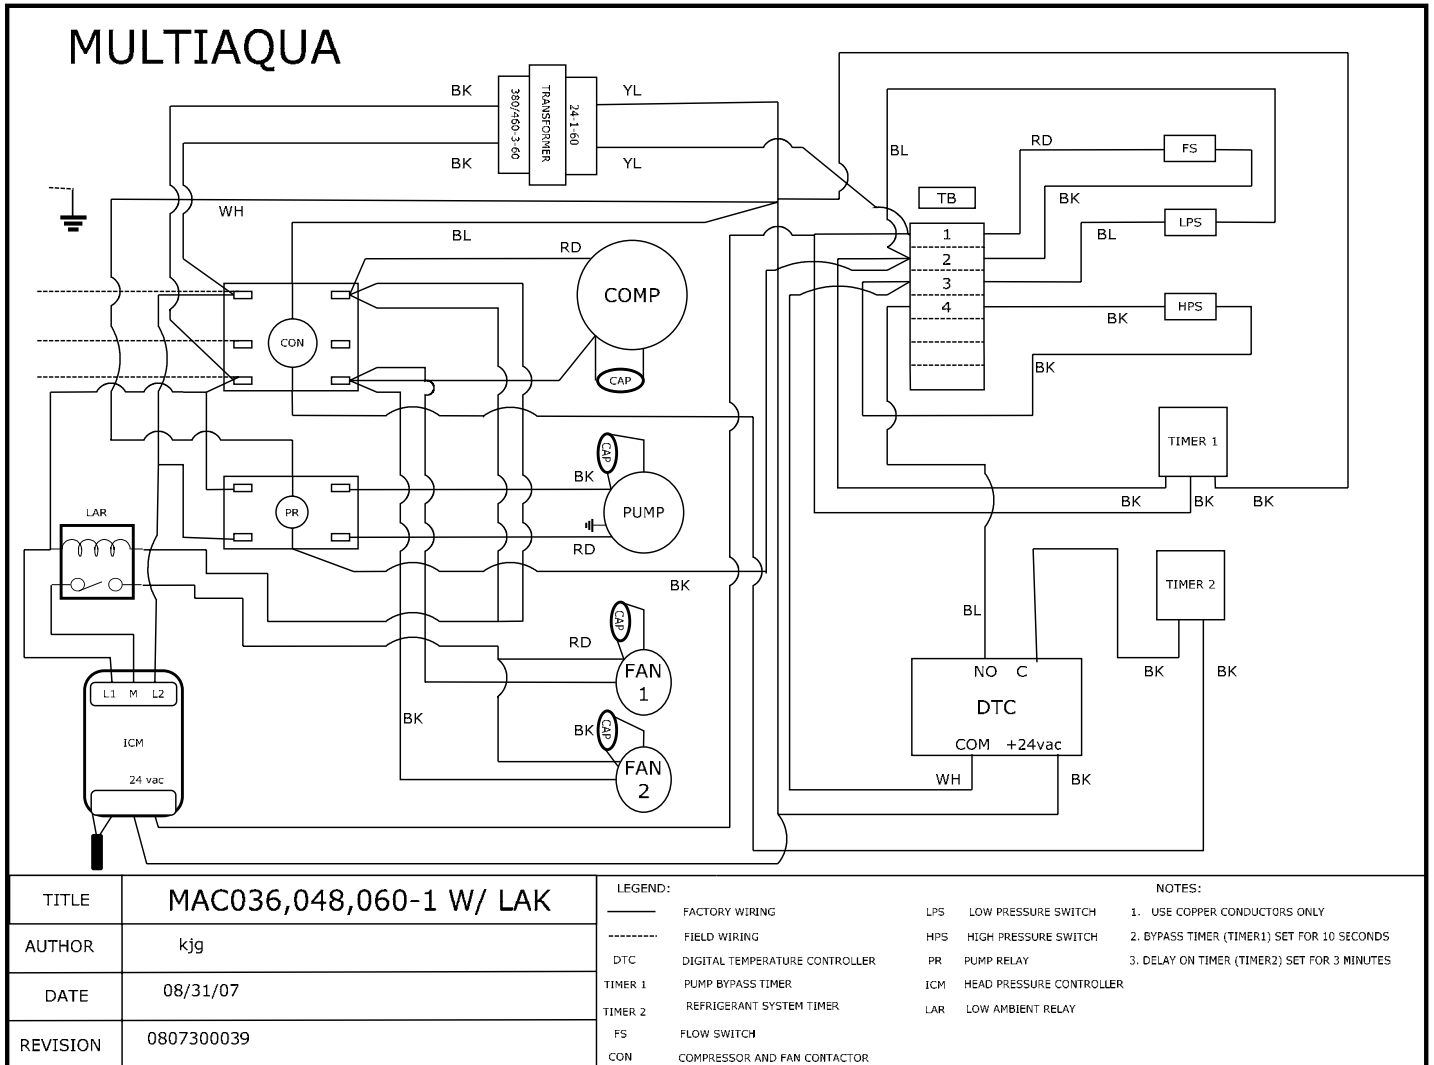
MULTIAQUA

BK
380/460-3-60
TRANSFORMER
24-1-60
YL
BK
YL

WH
BL
RD
COMP
CAP
CON
BL
RD
FS
TB
BK
LPS
BL
1
2
3
4
HPS
BK
BK

CAP
BK
PUMP
PR
RD
LAR
TIMER 1
BK
BK
BK
BK
TIMER 2
CAP
RD
FAN 1
BL
BK
BK
BK
CAP
FAN 2
NO
C
DTC
COM
+24vac
WH
BK
L1
M
L2
ICM
24 vac

| TITLE | MAC036,048,060-1 W/ LAK |
|---|---|
| AUTHOR | kjg |
| DATE | 08/31/07 |
| REVISION | 0807300039 |

LEGEND:
FACTORY WIRING
FIELD WIRING
DTC DIGITAL TEMPERATURE CONTROLLER
TIMER 1 PUMP BYPASS TIMER
TIMER 2 REFRIGERANT SYSTEM TIMER
FS FLOW SWITCH
CON COMPRESSOR AND FAN CONTACTOR
LPS LOW PRESSURE SWITCH
HPS HIGH PRESSURE SWITCH
PR PUMP RELAY
ICM HEAD PRESSURE CONTROLLER
LAR LOW AMBIENT RELAY

NOTES:
1. USE COPPER CONDUCTORS ONLY
2. BYPASS TIMER (TIMER1) SET FOR 10 SECONDS
3. DELAY ON TIMER (TIMER2) SET FOR 3 MINUTES